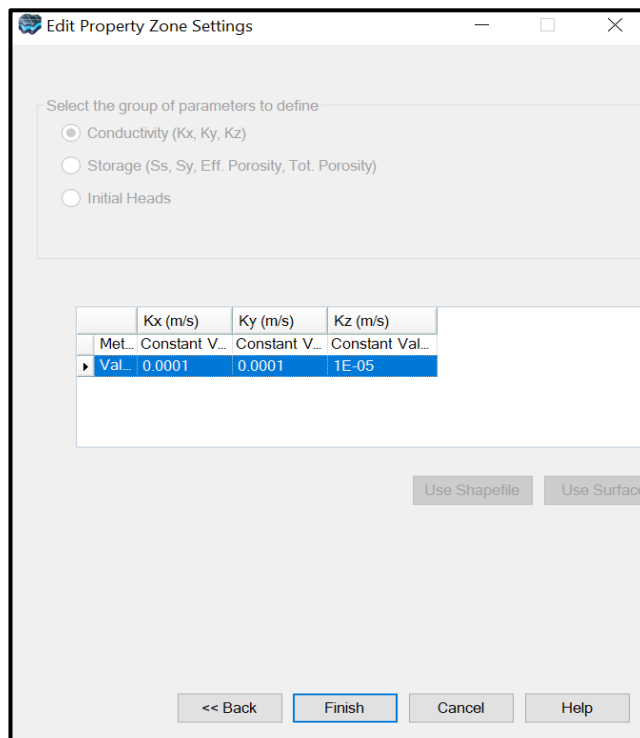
Edit Property Zone Settings

Select the group of parameters to define

Conductivity (Kx, Ky, Kz)

Storage (Ss, Sy, Eff. Porosity, Tot. Porosity)

Initial Heads

| | Kx (m/s) | Ky (m/s) | Kz (m/s) |
|---|---|---|---|
| Met... | Constant V... | Constant V... | Constant Val... |
| Val... | 0.0001 | 0.0001 | 1E-05 |

Use Shapefile

Use Surfac

<< Back

Finish

Cancel

Help